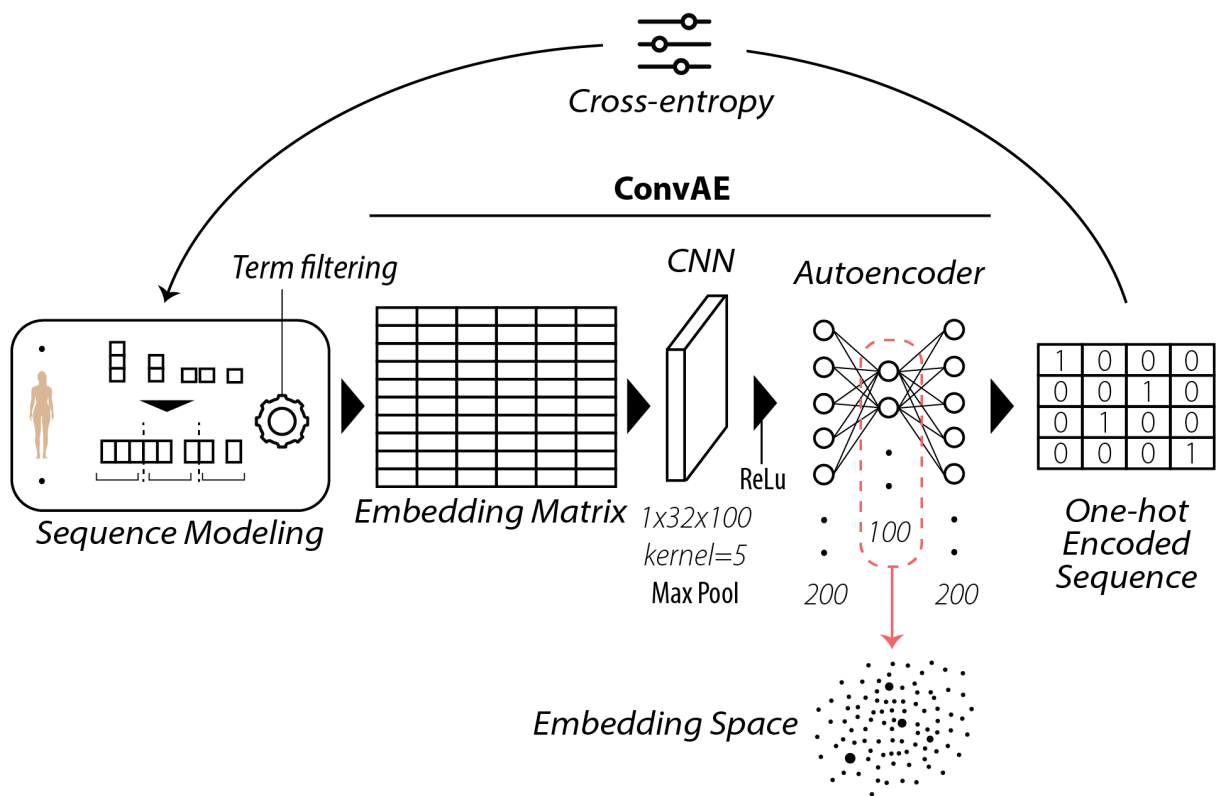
Cross-entropy

ConvAE

Term filtering

CNN

Autoencoder

Sequence Modeling

Embedding Matrix

1x32x100
kernel=5
Max Pool

ReLu

200

100

200

| 1 | 0 | 0 | 0 |
|---|---|---|---|
| 0 | 0 | 1 | 0 |
| 0 | 1 | 0 | 0 |
| 0 | 0 | 0 | 1 |

One-hot Encoded Sequence

Embedding Space